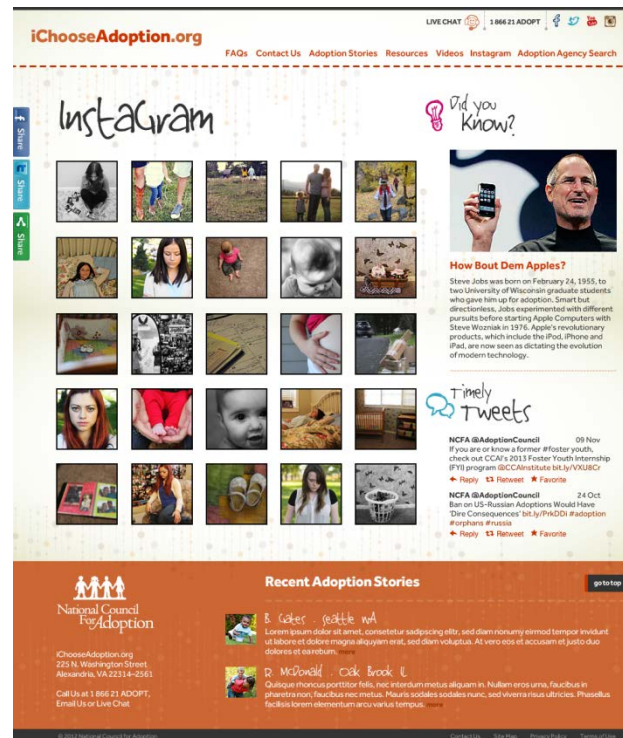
iChooseAdoption.org

LIVE CHAT | 1 866 21 ADOPT

FAQs Contact Us Adoption Stories Resources Videos Instagram Adoption Agency Search

Share Share Share

InstaGram

Did you Know?

How Bout Dem Apples?

Steve Jobs was born on February 24, 1955, to two University of Wisconsin graduate students who gave him up for adoption. Smart but directionless, Jobs experimented with different pursuits before starting Apple Computers with Steve Wozniak in 1976. Apple's revolutionary products, which include the iPod, iPhone and iPad, are now seen as dictating the evolution of modern technology.

Timely Tweets

NCFA @AdoptionCouncil 09 Nov
If you are or know a former #foster youth, check out CCAI's 2013 Foster Youth Internship (FYI) program @CCAInstitute bit.ly/VXU8Cr
Reply Retweet Favorite

NCFA @AdoptionCouncil 24 Oct
Ban on US-Russian Adoptions Would Have 'Dire Consequences' bit.ly/PrkDDi #adoption #orphans #russia
Reply Retweet Favorite

National Council For Adoption

iChooseAdoption.org
225 N. Washington Street
Alexandria, VA 22314-2561

Call Us at 1 866 21 ADOPT, Email Us or Live Chat

Recent Adoption Stories

go to top

B. Cates . Seattle WA
Lorem ipsum dolor sit amet, consetetur sadipscing elitr, sed diam nonumy eirmod tempor invidunt ut labore et dolore magna aliquyam erat, sed diam voluptua. At vero eos et accusam et justo duo dolores et ea rebum. more

R. McDonald . Oak Brook IL
Quisque rhoncus porttitor felis, nec interdum metus aliquam in. Nullam eros urna, faucibus in pharetra non, faucibus nec metus. Mauris sodales sodales nunc, sed viverra risus ultricies. Phasellus facilisis lorem elementum arcu varius tempus. more

© 2012 National Council for Adoption Contact Us Site Map Privacy Policy Terms of Use